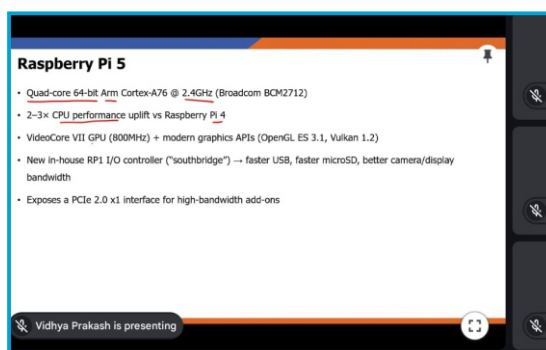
Raspberry Pi 5

• Quad-core 64-bit Arm Cortex-A76 @ 2.4GHz (Broadcom BCM2712)

• 2–3× CPU performance uplift vs Raspberry Pi 4

• VideoCore VII GPU (800MHz) + modern graphics APIs (OpenGL ES 3.1, Vulkan 1.2)

• New in-house RP1 I/O controller ("southbridge") → faster USB, faster microSD, better camera/display bandwidth

• Exposes a PCIe 2.0 x1 interface for high-bandwidth add-ons

Vidhya Prakash is presenting